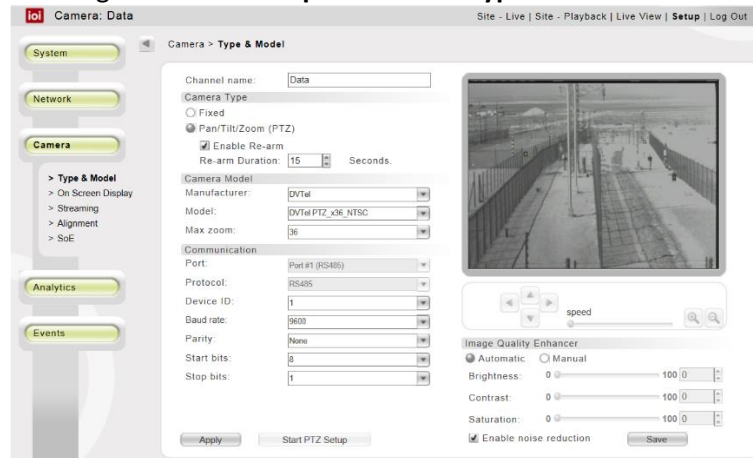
ioi Camera: Data

Site - Live | Site - Playback | Live View | Setup | Log Out

System

Network

Camera

> Type & Model
> On Screen Display
> Streaming
> Alignment
> SoE

Analytics

Events

Camera > Type & Model

Channel name: Data

Camera Type

Fixed

Pan/Tilt/Zoom (PTZ)

Enable Re-arm

Re-arm Duration: 15 Seconds.

Camera Model

Manufacturer: DVTel

Model: DVTel PTZ_x36_NTSC

Max zoom: 36

Communication

Port: Port #1 (RS485)

Protocol: RS485

Device ID: 1

Baud rate: 9600

Parity: None

Start bits: 8

Stop bits: 1

Apply

Start PTZ Setup

speed

Image Quality Enhancer

Automatic Manual

Brightness: 0 100 0

Contrast: 0 100 0

Saturation: 0 100 0

Enable noise reduction

Save